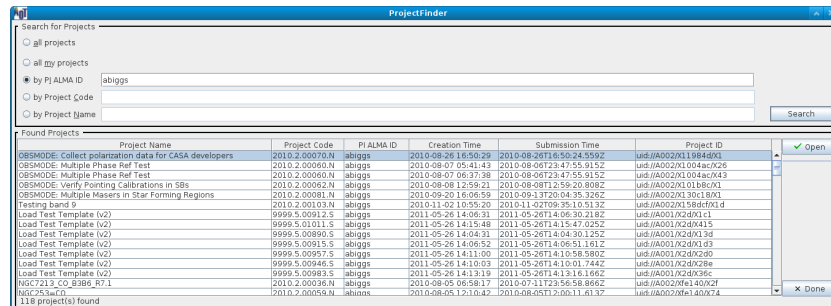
ProjectFinder

Search for Projects
all projects
all my projects
by PI ALMA ID abiggs
by Project Code
by Project Name
Search

Found Projects

| Project Name | Project Code | PI ALMA ID | Creation Time | Submission Time | Project ID |
|---|---|---|---|---|---|
| OBSMODE: Collect polarization data for CASA developers | 2010.2.00070.N | abiggs | 2010-08-26 16:50:29 | 2010-08-26T16:50:24.559Z | uid://A002/X11984d/X1 |
| OBSMODE: Multiple Phase Ref Test | 2010.2.00060.N | abiggs | 2010-08-07 05:41:43 | 2010-08-06T23:47:55.915Z | uid://A002/X1004ac/X26 |
| OBSMODE: Multiple Phase Ref Test | 2010.2.00060.N | abiggs | 2010-08-07 06:37:38 | 2010-08-06T23:47:55.915Z | uid://A002/X1004ac/X43 |
| OBSMODE: Verify Pointing Calibrations in SBs | 2010.2.00062.N | abiggs | 2010-08-08 12:59:21 | 2010-08-08T12:59:20.808Z | uid://A002/X101b8c/X1 |
| OBSMODE: Multiple Masers in Star Forming Regions | 2010.2.00081.N | abiggs | 2010-09-20 16:06:59 | 2010-09-13T20:04:35.326Z | uid://A002/X130c18/X1 |
| Testing band 9 | 2010.2.00103.N | abiggs | 2010-11-02 10:55:20 | 2010-11-02T09:35:10.513Z | uid://A002/X158dcf/X1d |
| Load Test Template (v2) | 9999.5.00912.S | abiggs | 2011-05-26 14:06:31 | 2011-05-26T14:06:30.218Z | uid://A001/X2d/X1c1 |
| Load Test Template (v2) | 9999.5.01011.S | abiggs | 2011-05-26 14:15:48 | 2011-05-26T14:15:47.025Z | uid://A001/X2d/X415 |
| Load Test Template (v2) | 9999.5.00890.S | abiggs | 2011-05-26 14:04:31 | 2011-05-26T14:04:30.125Z | uid://A001/X2d/X13d |
| Load Test Template (v2) | 9999.5.00915.S | abiggs | 2011-05-26 14:06:52 | 2011-05-26T14:06:51.161Z | uid://A001/X2d/X1d3 |
| Load Test Template (v2) | 9999.5.00957.S | abiggs | 2011-05-26 14:11:00 | 2011-05-26T14:10:58.580Z | uid://A001/X2d/X2d0 |
| Load Test Template (v2) | 9999.5.00946.S | abiggs | 2011-05-26 14:10:03 | 2011-05-26T14:10:01.744Z | uid://A001/X2d/X28e |
| Load Test Template (v2) | 9999.5.00983.S | abiggs | 2011-05-26 14:13:19 | 2011-05-26T14:13:16.166Z | uid://A001/X2d/X36c |
| NGC7213_CO_B3B6_R7.1 | 2010.2.00036.N | abiggs | 2010-08-05 06:58:17 | 2010-07-11T23:56:58.866Z | uid://A002/Xfe140/X2f |
| NGC253eCO | 2010.2.00059.N | abiggs | 2010-08-05 12:10:42 | 2010-08-05T12:00:11.613Z | uid://A002/Xfe140/X74 |

Open
Done
118 project(s) found